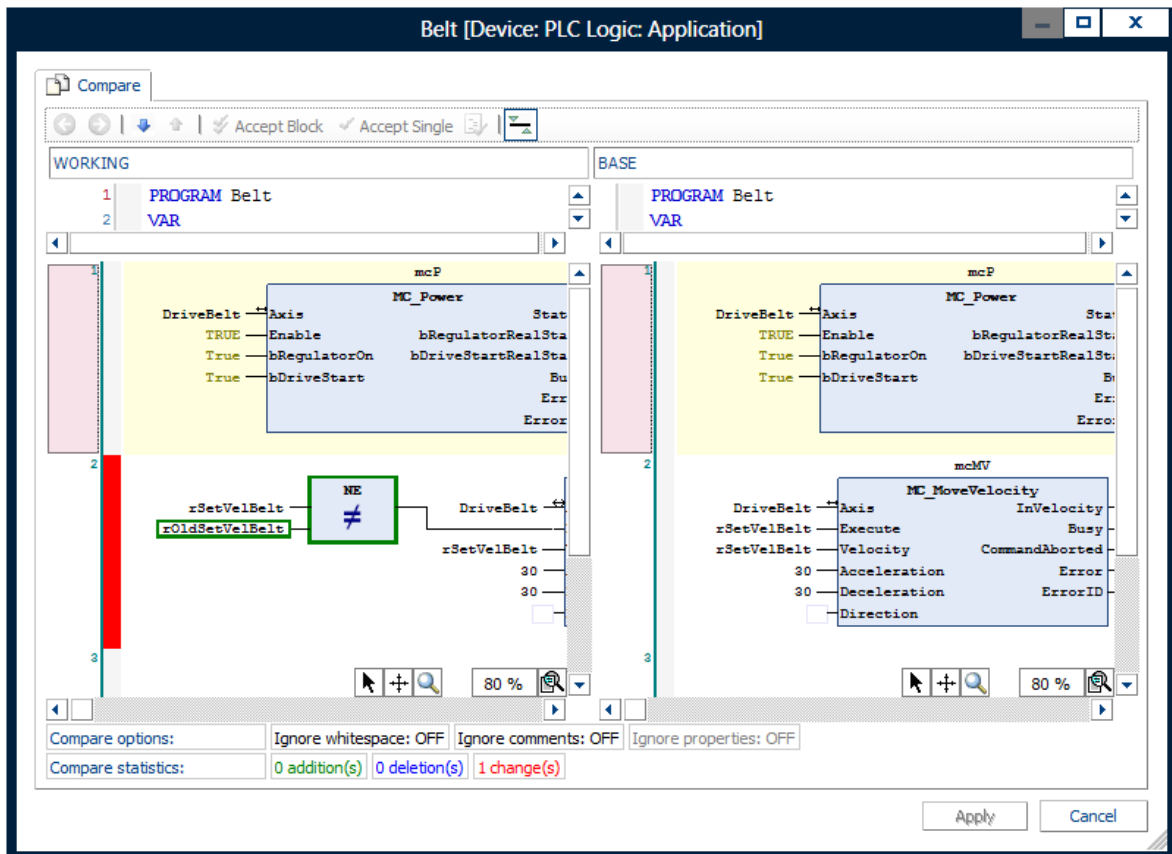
Belt [Device: PLC Logic: Application]

Compare

Accept Block Accept Single

WORKING

1 PROGRAM Belt
2 VAR

BASE

PROGRAM Belt
VAR

1
mcP
MC_Power
DriveBelt Axis Stat
TRUE Enable bRegulatorRealSta
True bRegulatorOn bDriveStartRealSta
True bDriveStart Bu
Err
Error

2
NE
rSetVelBelt
rOldSetVelBelt
$\neq$
DriveBelt
rSetVelBelt
30
30

3

80 %

1
mcP
MC_Power
DriveBelt Axis Sta
TRUE Enable bRegulatorRealSt
True bRegulatorOn bDriveStartRealSt
True bDriveStart B
E
Erro

2
mcMV
MC_MoveVelocity
DriveBelt Axis InVelocity
rSetVelBelt Execute Busy
rSetVelBelt Velocity CommandAborted
30 Acceleration Error
30 Deceleration ErrorID
Direction

3

80 %

Compare options: Ignore whitespace: OFF Ignore comments: OFF Ignore properties: OFF
Compare statistics: 0 addition(s) 0 deletion(s) 1 change(s)

Apply Cancel